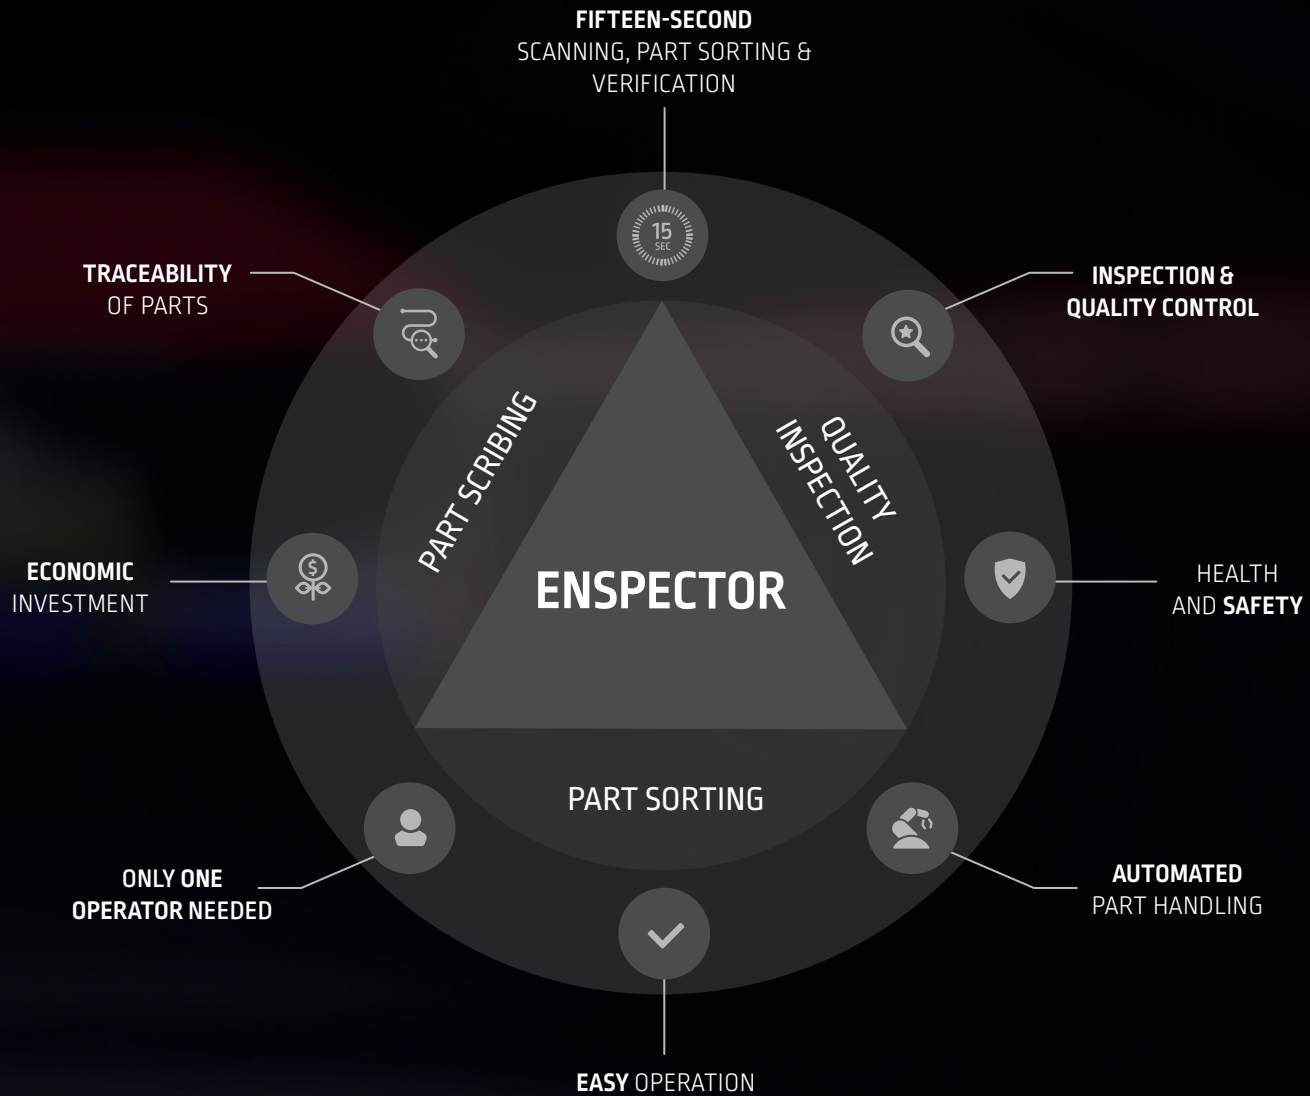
FIFTEEN-SECOND
SCANNING, PART SORTING & VERIFICATION

15
SEC

TRACEABILITY
OF PARTS

INSPECTION &
QUALITY CONTROL

PART SCRIBING

QUALITY INSPECTION

ECONOMIC
INVESTMENT

ENSPECTOR

HEALTH
AND SAFETY

PART SORTING

ONLY ONE
OPERATOR NEEDED

AUTOMATED
PART HANDLING

EASY OPERATION